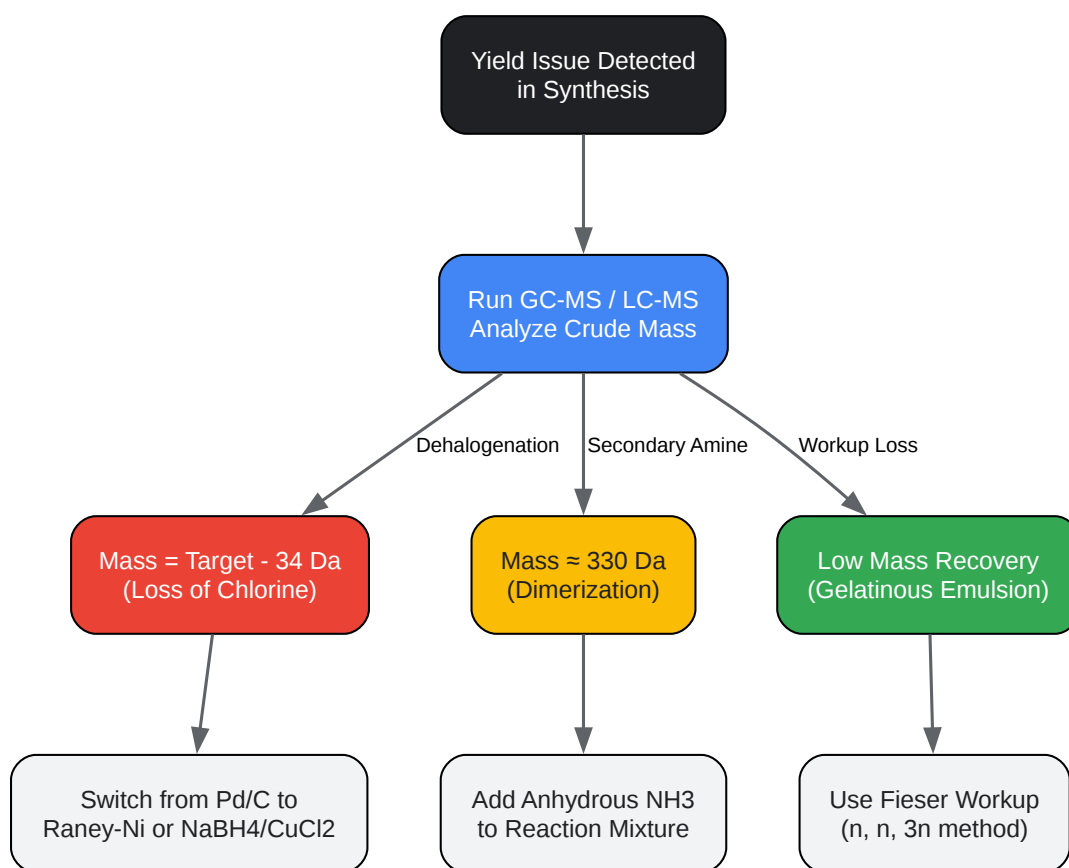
Yield Issue Detected in Synthesis

Run GC-MS / LC-MS Analyze Crude Mass

Dehalogenation

Secondary Amine

Workup Loss

Mass = Target - 34 Da (Loss of Chlorine)

Mass ≈ 330 Da (Dimerization)

Low Mass Recovery (Gelatinous Emulsion)

Switch from Pd/C to Raney-Ni or NaBH4/CuCl2

Add Anhydrous NH3 to Reaction Mixture

Use Fieser Workup (n, n, 3n method)